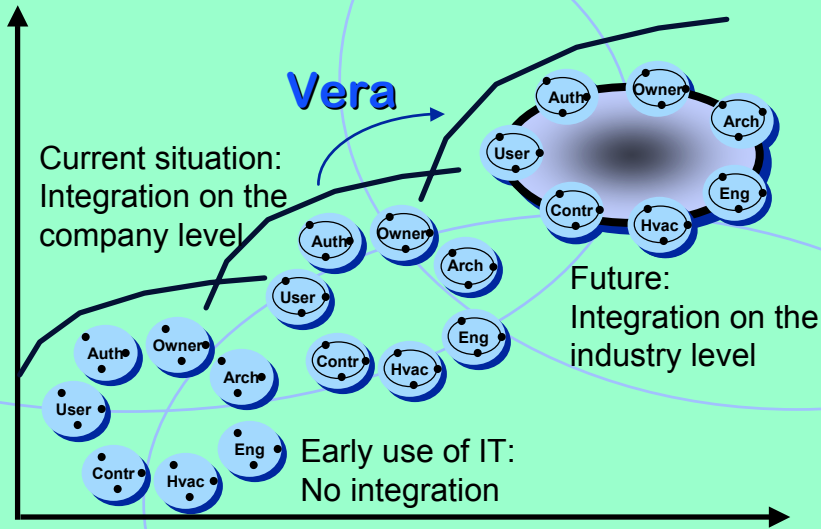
Vera

Current situation: Integration on the company level

Auth
Owner
Arch
User
Eng
Contr
Hvac

Auth
Owner
Arch
User
Eng
Contr
Hvac

Future: Integration on the industry level

Auth
Owner
User
Arch
Contr
Hvac
Eng

Early use of IT: No integration